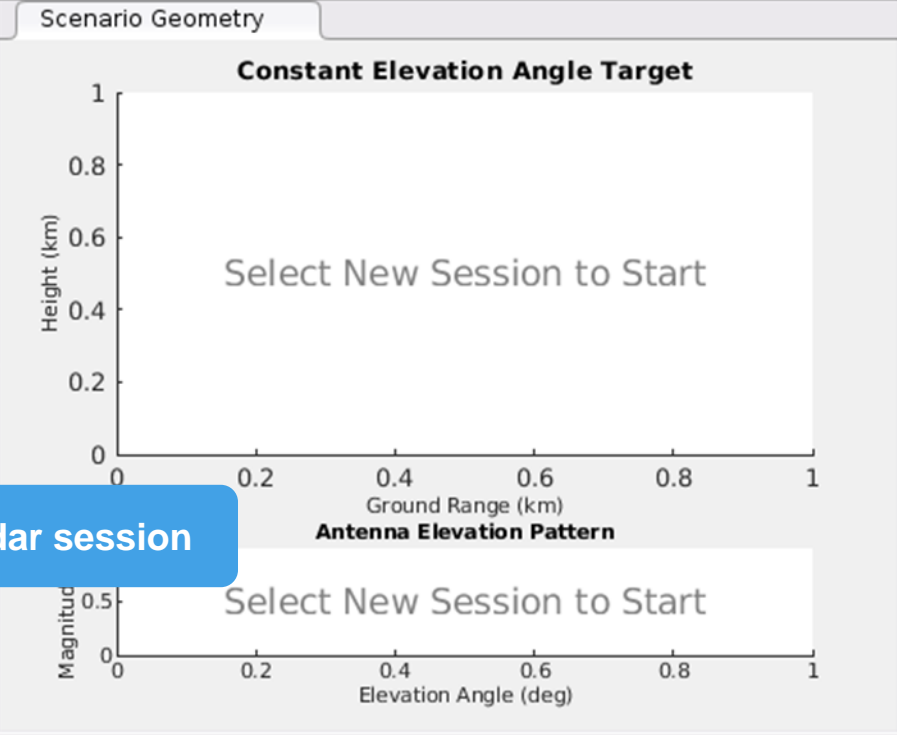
Scenario Geometry

Constant Elevation Angle Target

1
0.8
0.6
0.4
0.2
0

Height (km)

Select New Session to Start

0
0.2
0.4
0.6
0.8
1

Ground Range (km)

lar session

Antenna Elevation Pattern

Magnitud

0.5
0

Select New Session to Start

0
0.2
0.4
0.6
0.8
1

Elevation Angle (deg)